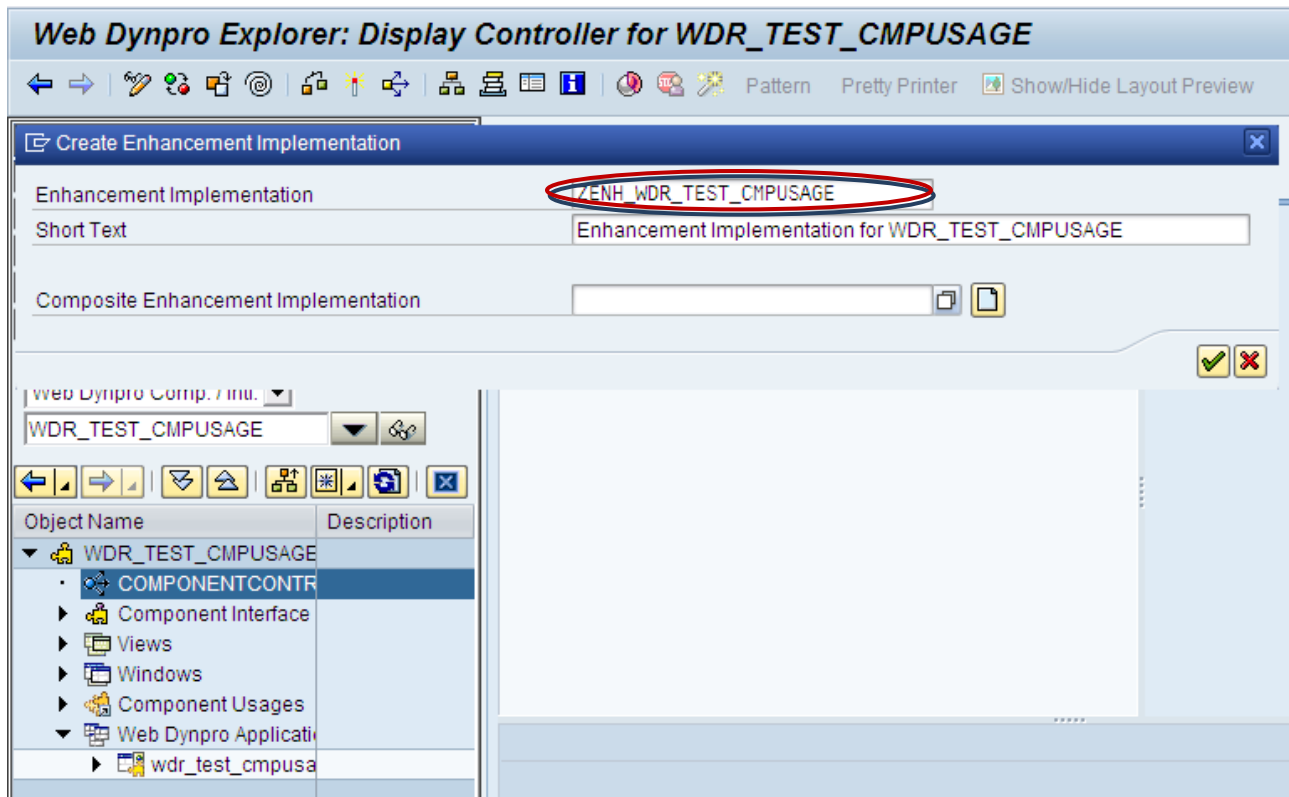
Web Dynpro Explorer: Display Controller for WDR_TEST_CMPUSAGE

Pattern Pretty Printer Show/Hide Layout Preview

Create Enhancement Implementation

| Enhancement Implementation | /ZENH_WDR_TEST_CMPUSAGE |
|---|---|
| Short Text | Enhancement Implementation for WDR_TEST_CMPUSAGE |
| Composite Enhancement Implementation | |

Web Dynpro Comp. / Intf.

WDR_TEST_CMPUSAGE

| Object Name | Description |
|---|---|
| WDR_TEST_CMPUSAGE | |
| COMPONENTCONTR | |
| Component Interface | |
| Views | |
| Windows | |
| Component Usages | |
| Web Dynpro Applicati | |
| wdr_test_cmpusa | |